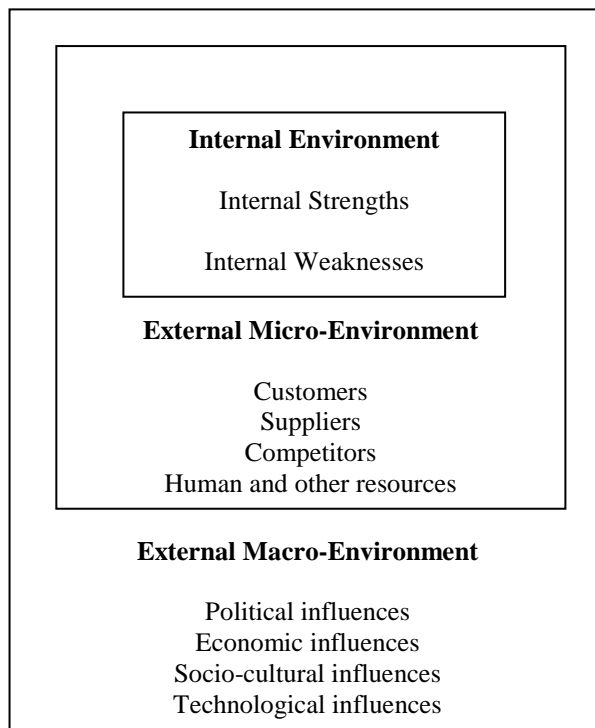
**Internal Environment**

Internal Strengths

Internal Weaknesses

**External Micro-Environment**

Customers
Suppliers
Competitors
Human and other resources

**External Macro-Environment**

Political influences
Economic influences
Socio-cultural influences
Technological influences